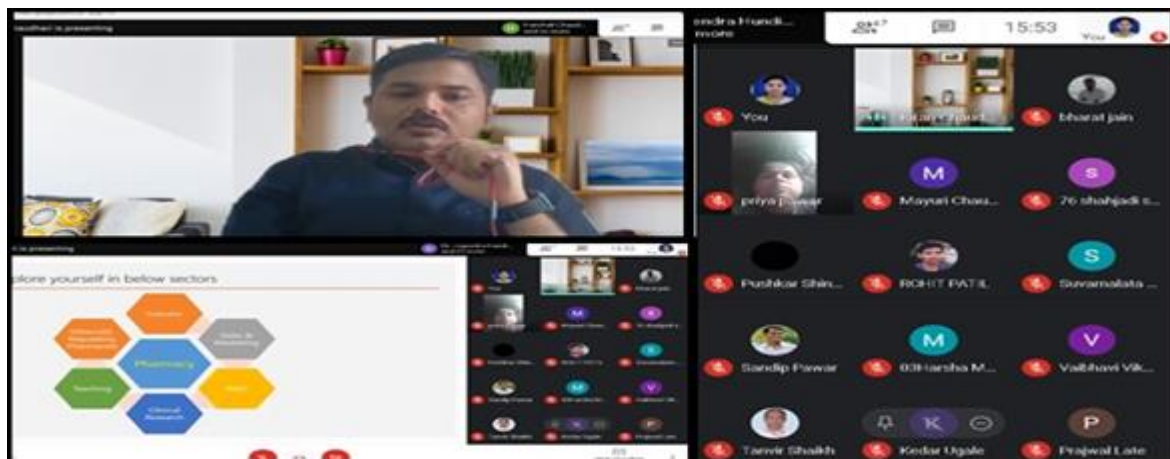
audhari is presenting

endra Hundi...
mote

15:53

You

You

bharat jain

priya pawar

M
Mayuri Chau...

S
76 shahjadi s...

Pushkar Shin...

ROHIT PATIL

S
Suvarnalata ...

Sandip Pawar

M
03Harsha M...

V
Vaibhavi Vik...

Tanvir Shaikh

K

Kedar Ugale

P
Prajwal Late

is presenting

plore yourself in below sectors

Pharmacy

Teaching

Clinical Research

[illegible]